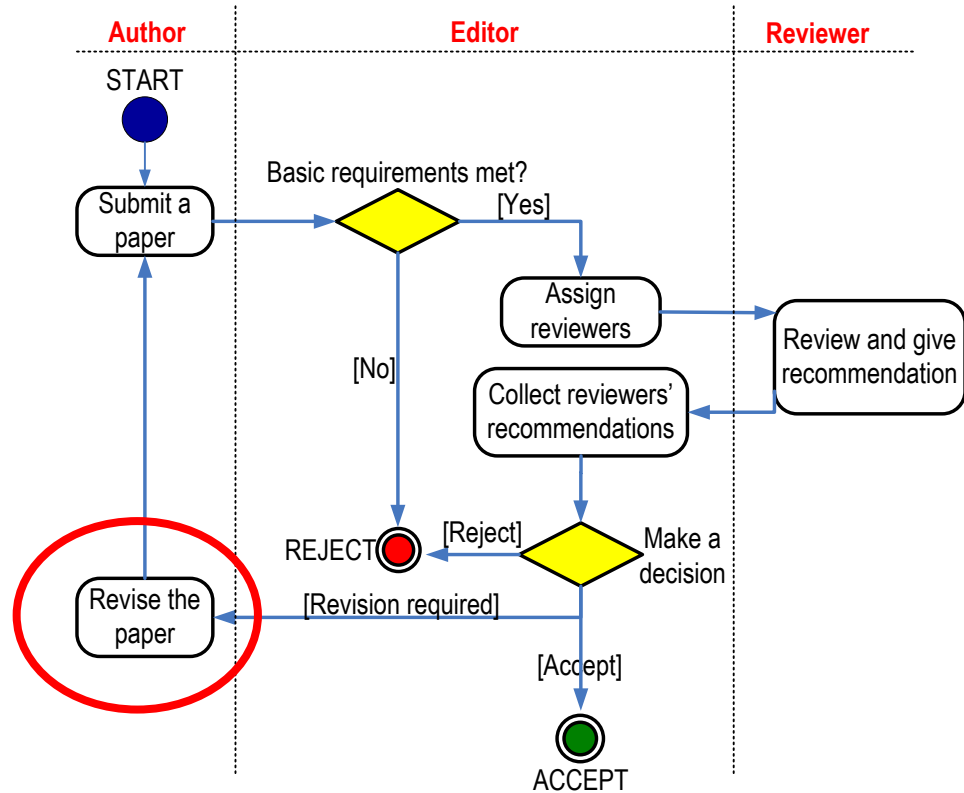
Author

Editor

Reviewer

START

Submit a paper

Basic requirements met?

[Yes]

Assign reviewers

Review and give recommendation

[No]

Collect reviewers' recommendations

[Reject]

REJECT

Make a decision

Revise the paper

[Revision required]

[Accept]

ACCEPT